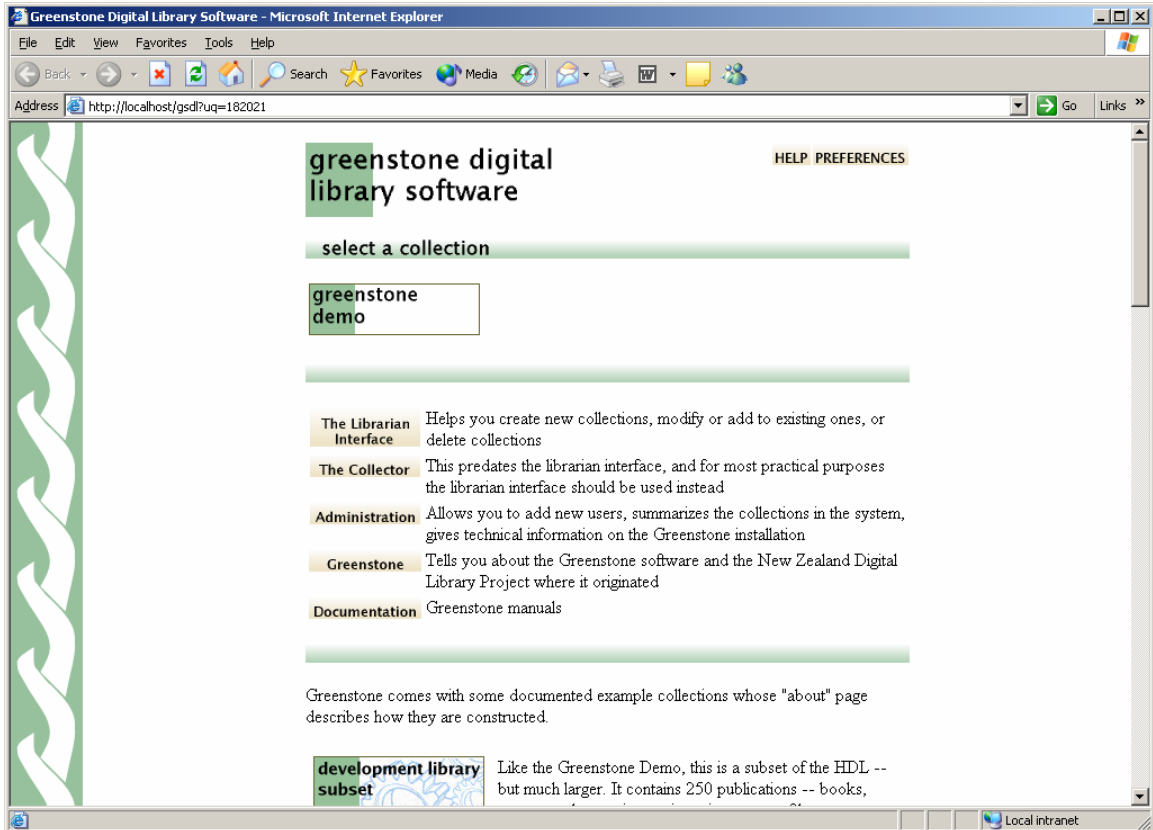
Greenstone Digital Library Software - Microsoft Internet Explorer

File Edit View Favorites Tools Help

Back Search Favorites Media

Address http://localhost/gsdl?uq=182021 Go Links »

greenstone digital library software

HELP PREFERENCES

select a collection

greenstone demo

| | |
|---|---|
| The Librarian Interface | Helps you create new collections, modify or add to existing ones, or delete collections |
| The Collector | This predates the librarian interface, and for most practical purposes the librarian interface should be used instead |
| Administration | Allows you to add new users, summarizes the collections in the system, gives technical information on the Greenstone installation |
| Greenstone | Tells you about the Greenstone software and the New Zealand Digital Library Project where it originated |
| Documentation | Greenstone manuals |

Greenstone comes with some documented example collections whose "about" page describes how they are constructed.

development library subset

Like the Greenstone Demo, this is a subset of the HDL -- but much larger. It contains 250 publications -- books, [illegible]

Local intranet